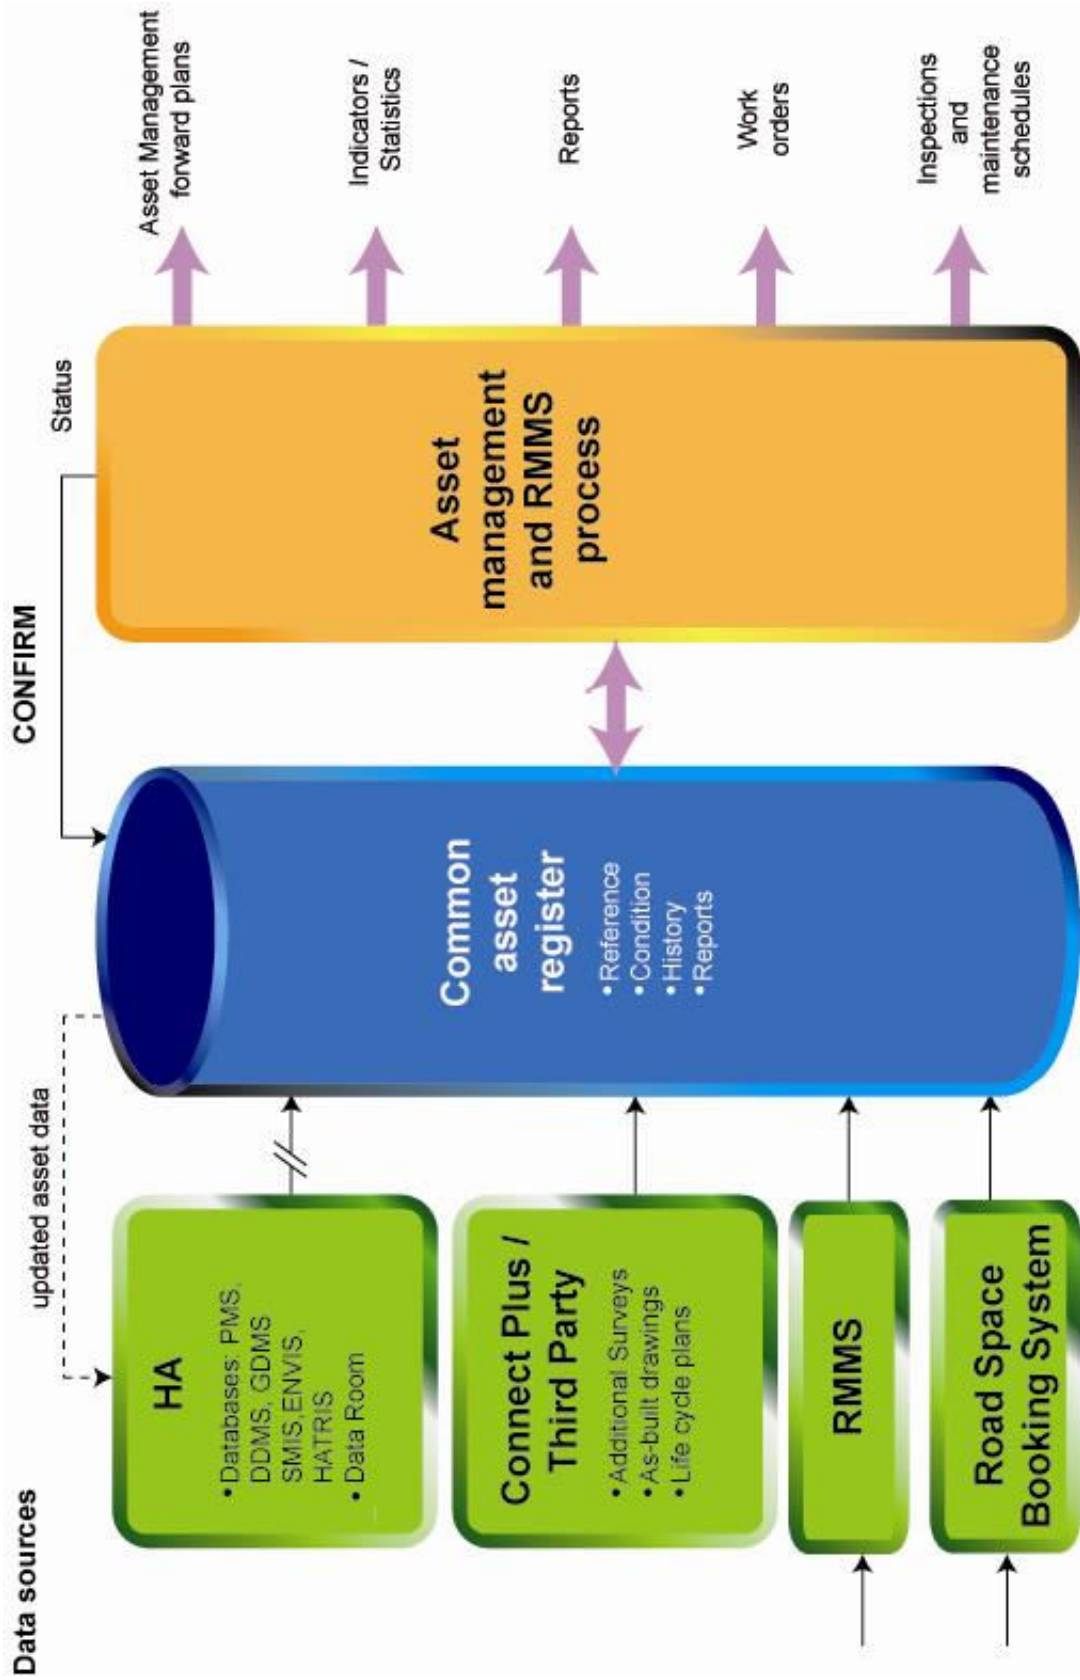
Data sources

updated asset data

HA

• Databases: PMS, DDMS, GDMS SMIS, ENVIS, HATRIS
• Data Room

Connect Plus / Third Party

• Additional Surveys
• As-built drawings
• Life cycle plans

RMMS

Road Space Booking System

CONFIRM

Common asset register

• Reference
• Condition
• History
• Reports

Status

Asset management and RMMS process

Asset Management forward plans

Indicators / Statistics

Reports

Work orders

Inspections and maintenance schedules